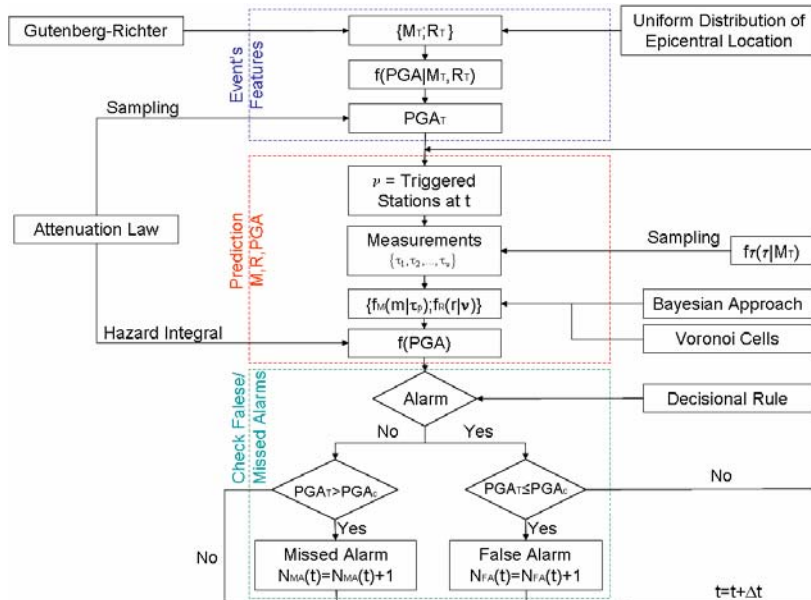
Gutenberg-Richter

$\{M_T;R_T\}$

Uniform Distribution of Epicentral Location

Event's Features

$f(PGA|M_T,R_T)$

Sampling

$PGA_T$

Attenuation Law

Prediction M,R,PGA

$\nu$ = Triggered Stations at t

Measurements $\{\tau_1,\tau_2,\ldots,\tau_\nu\}$

Sampling

$f_\tau(\tau|M_T)$

$\{f_M(m|\tau_\nu);f_R(r|\nu)\}$

Bayesian Approach

Hazard Integral

Voronoi Cells

f(PGA)

Check Falese/ Missed Alarms

Alarm

Decisional Rule

No

Yes

$PGA_T>PGA_c$

$PGA_T\leq PGA_c$

No

Yes

Yes

No

Missed Alarm
$N_{MA}(t)=N_{MA}(t)+1$

False Alarm
$N_{FA}(t)=N_{FA}(t)+1$

$t=t+\Delta t$